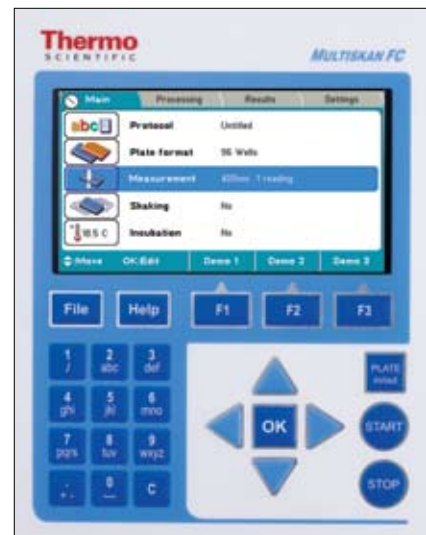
Thermo
SCIENTIFIC

MULTISKAN FC

Main | Processing | Results | Settings

abc Protocol Untitled
Plate format 96 Wells
Measurement 405nm 1 reading
Shaking No
18.5 C Incubation No

Move OK:Edit Demo 1 Demo 2 Demo 3

File Help F1 F2 F3

1 /
2 abc
3 def
4 ghi
5 jkl
6 mno
7 pqrs
8 tuv
9 wxyz
. -
0 _
C

OK

PLATE in/out
START
STOP